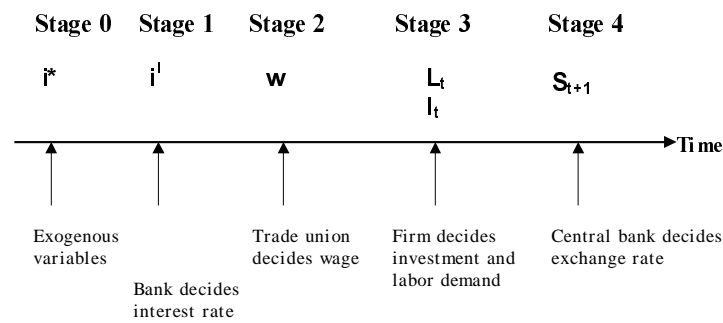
Stage 0 Stage 1 Stage 2 Stage 3 Stage 4

$i^*$ $i^l$ w $L_t$ $I_t$ $S_{t+1}$

Time

Exogenous variables

Bank decides interest rate

Trade union decides wage

Firm decides investment and labor demand

Central bank decides exchange rate